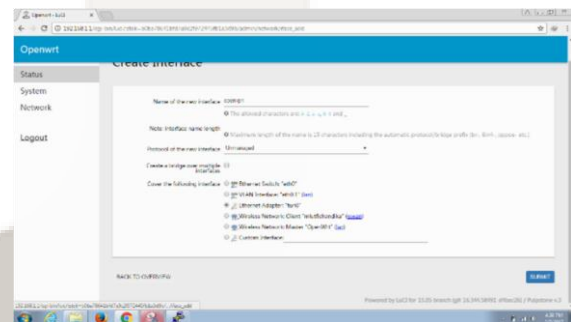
Openwrt - LuCI

192.168.1.1/cgi-bin/luci/;stok=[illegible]/admin/network/iface_add

Openwrt

Status
System
Network
Logout

Create Interface

Name of the new interface: openwrt

The allowed characters are: A-Z, a-z, 0-9 and _

Note: interface name length: Maximum length of the name is 15 characters including the automatic protocol/bridge prefix (br-, 6in4-, pppoe- etc.)

Protocol of the new interface: Unmanaged

Create a bridge over multiple interfaces

Cover the following interface:
Ethernet Switch: "eth0"
VLAN Interface: "eth0.1" (lan)
Ethernet Adapter: "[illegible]"
Wireless Network: Client "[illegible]" ([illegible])
Wireless Network: Master "OpenWrt" (lan)
Custom Interface:

BACK TO OVERVIEW

SUBMIT

Powered by LuCI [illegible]

192.168.1.1/cgi-bin/luci/;stok=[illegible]/iface_add